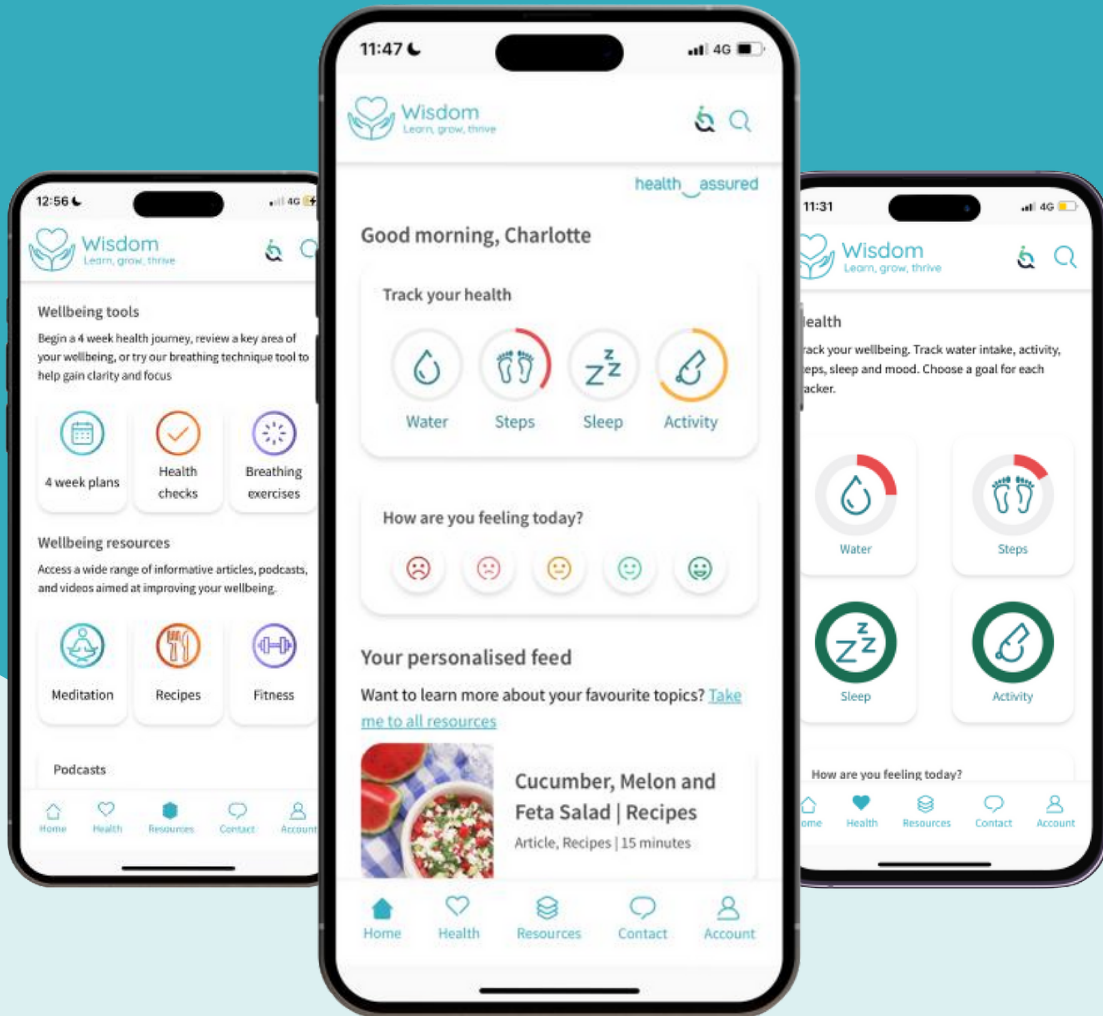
12:56

4G

Wisdom
Learn, grow, thrive

Wellbeing tools

Begin a 4 week health journey, review a key area of your wellbeing, or try our breathing technique tool to help gain clarity and focus

4 week plans

Health checks

Breathing exercises

Wellbeing resources

Access a wide range of informative articles, podcasts, and videos aimed at improving your wellbeing.

Meditation

Recipes

Fitness

Podcasts

Home Health Resources Contact Account

11:47

4G

Wisdom
Learn, grow, thrive

health assured

Good morning, Charlotte

Track your health

Water Steps Sleep Activity

How are you feeling today?

Your personalised feed

Want to learn more about your favourite topics? Take me to all resources

Cucumber, Melon and Feta Salad | Recipes

Article, Recipes | 15 minutes

Home Health Resources Contact Account

11:31

4G

Wisdom
Learn, grow, thrive

lealth

rack your wellbeing. Track water intake, activity, teps, sleep and mood. Choose a goal for each acker.

Water

Steps

Sleep

Activity

How are you feeling today?

ome Health Resources Contact Account